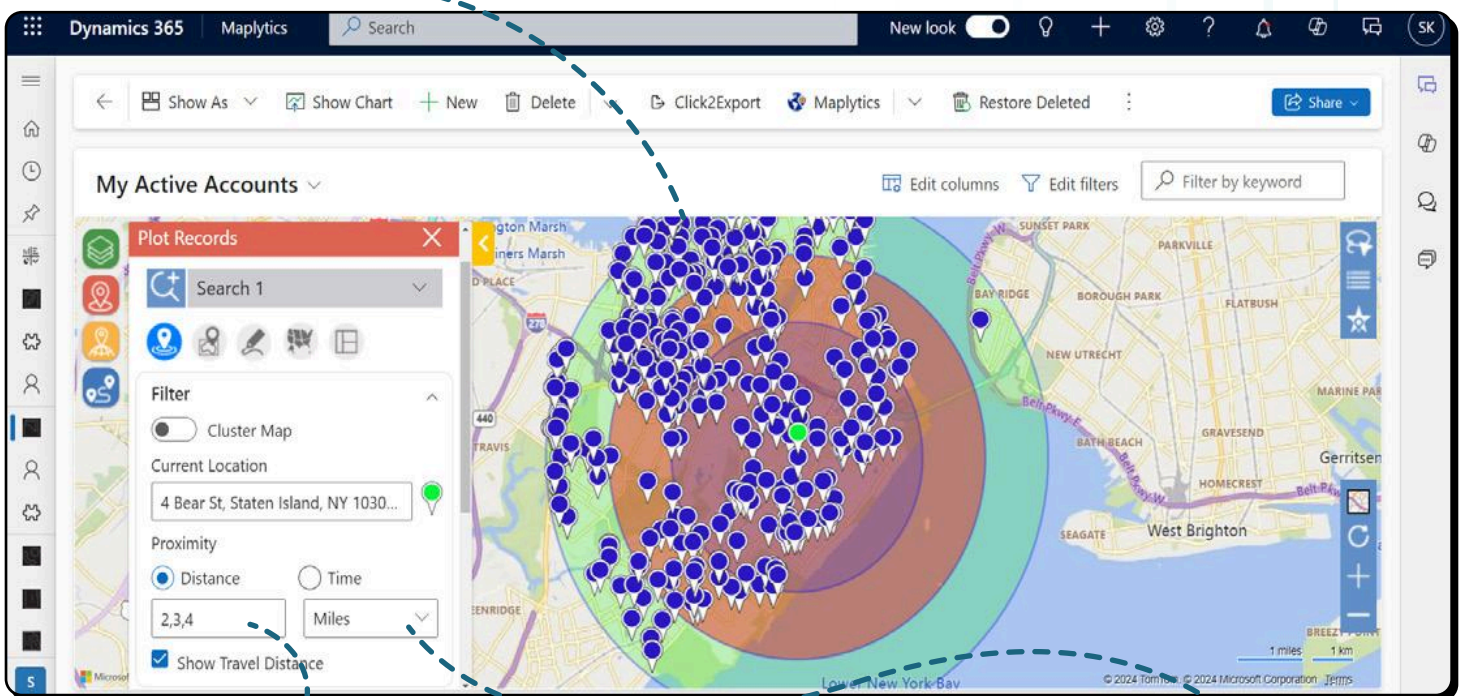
Dynamics 365 Maplytics Search New look SK

Show As Show Chart New Delete Click2Export Maplytics Restore Deleted Share

My Active Accounts Edit columns Edit filters Filter by keyword

Plot Records

Search 1

Filter

Cluster Map

Current Location

4 Bear St, Staten Island, NY 1030...

Proximity

Distance Time

2,3,4 Miles

Show Travel Distance

gton Marsh
iners Marsh
PLACE
278
440
TRAVIS
ENRIDGE
SUNSET PARK
PARKVILLE
BAY RIDGE
BOROUGH PARK
FLATBUSH
NEW UTRECHT
MARINE PA
Belt Pkwy
BATH BEACH
GRAVESEND
Gerritsen
HOMECREST
SEAGATE
West Brighton
BREEZY
Lower New York Bay
1 miles 1 km
© 2024 TomTom, © 2024 Microsoft Corporation Terms
Microsoft